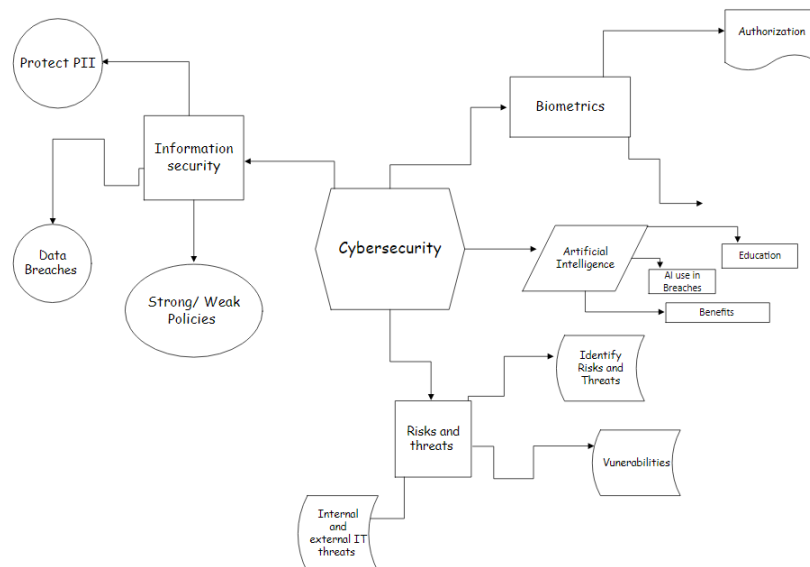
Authorization

Protect PII

Biometrics

Information security

Data Breaches

Cybersecurity

Artificial Intelligence

Education

AI use in Breaches

Strong/ Weak Policies

Benefits

Identify Risks and Threats

Risks and threats

Vunerabilities

Internal and external IT threats